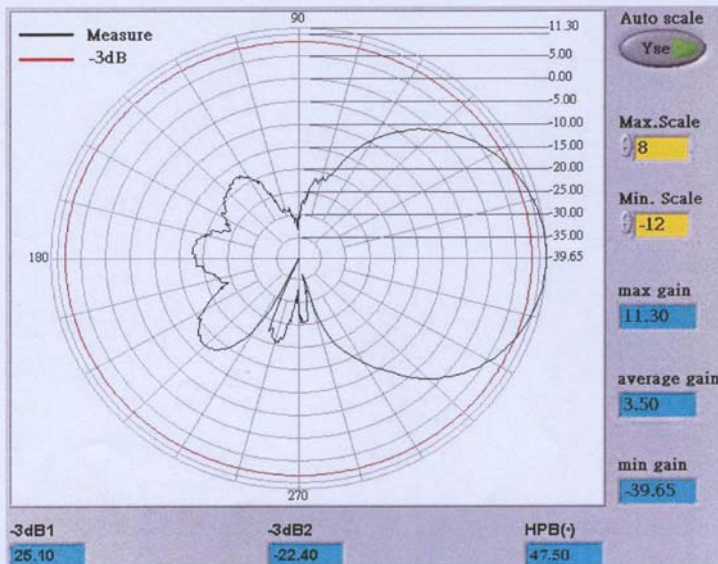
Measure
-3dB

90

11.30
5.00
0.00
-5.00
-10.00
-15.00
-20.00
-25.00
-30.00
-35.00
-39.65

180

270

Auto scale
Yse

Max.Scale
8

Min. Scale
-12

max gain
11.30

average gain
3.50

min gain
-39.65

-3dB1
25.10

-3dB2
-22.40

HPB(◦)
47.50